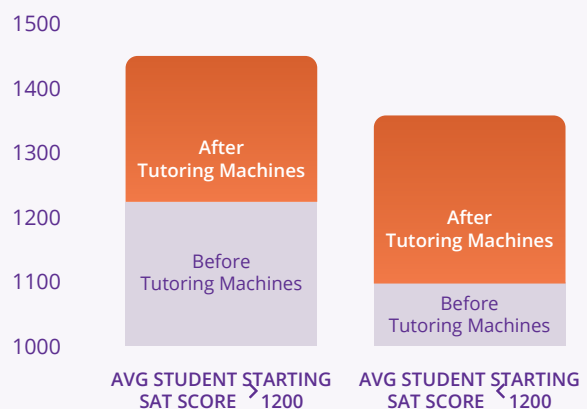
1500
1400
1300
1200
1100
1000

After
Tutoring Machines

Before
Tutoring Machines

After
Tutoring Machines

Before
Tutoring Machines

AVG STUDENT STARTING SAT SCORE > 1200

AVG STUDENT STARTING SAT SCORE < 1200